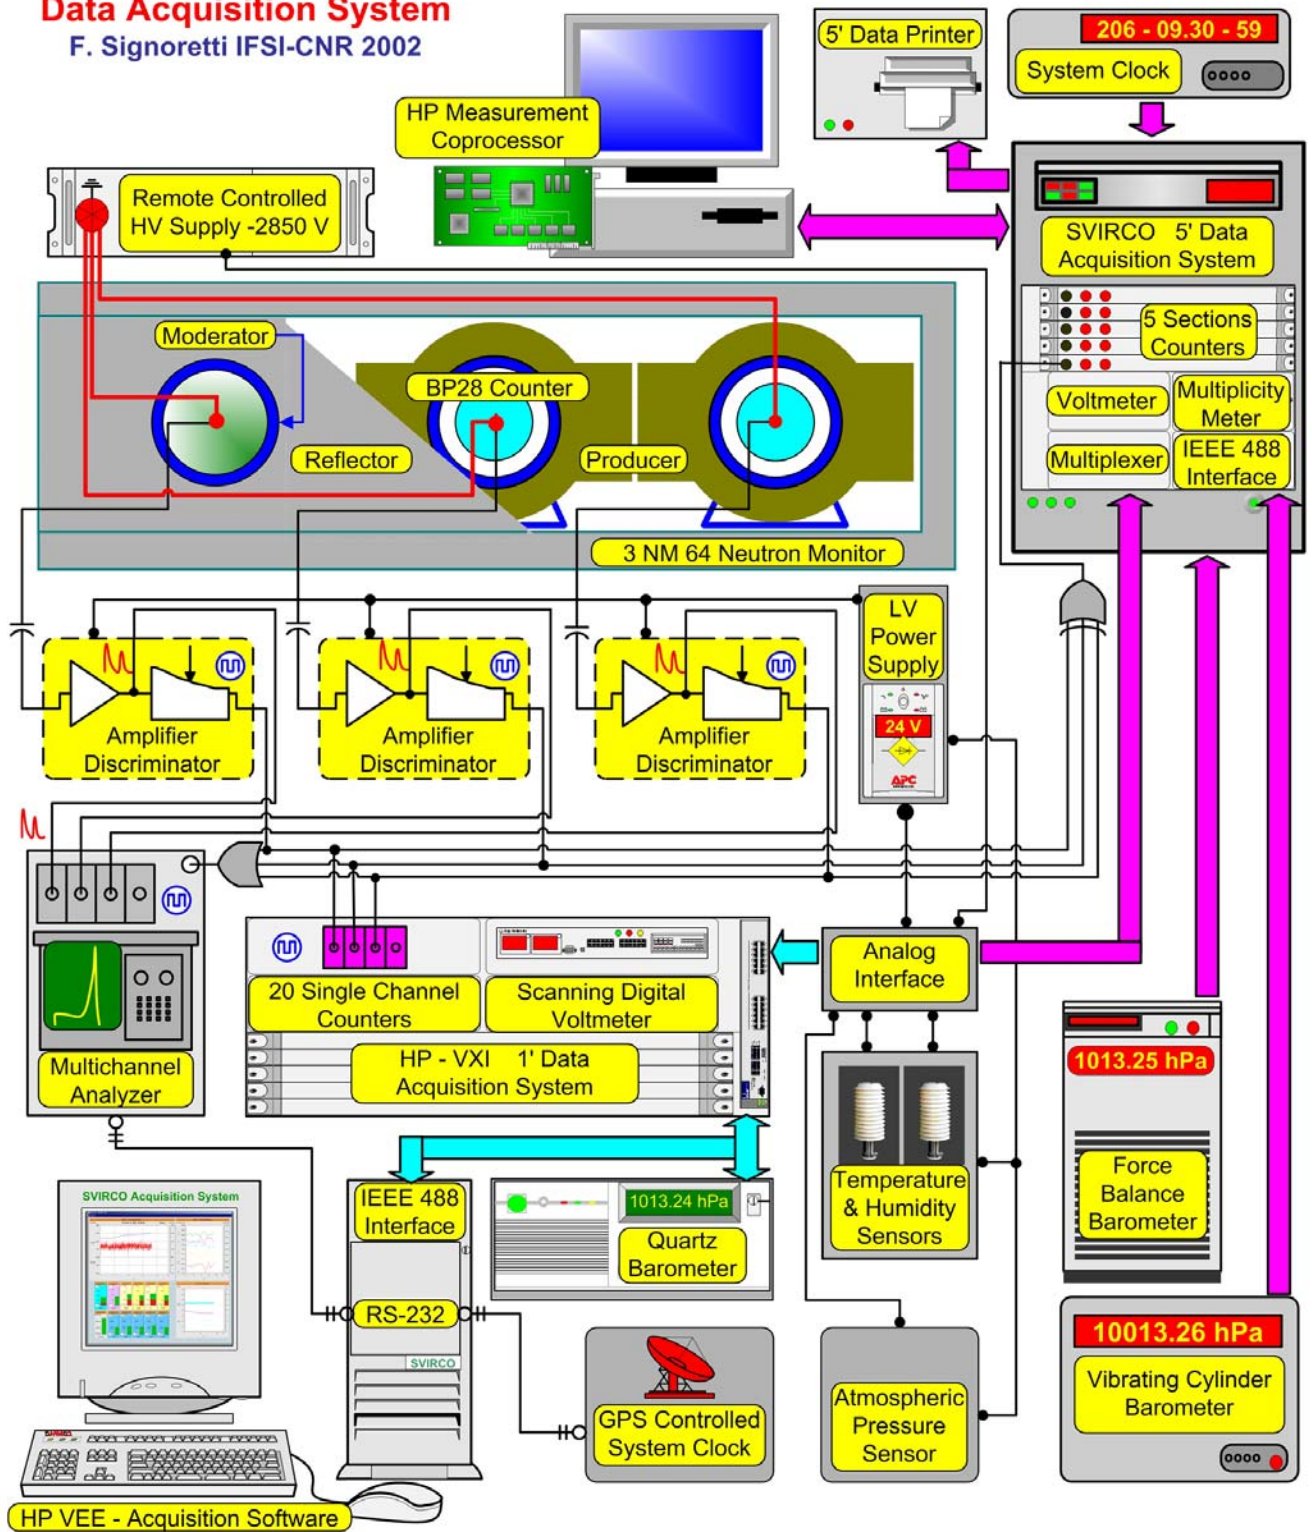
Data Acquisition System
F. Signoretti IFSI-CNR 2002

HP Measurement Coprocessor

5' Data Printer

206 - 09.30 - 59
System Clock

Remote Controlled HV Supply -2850 V

SVIRCO 5' Data Acquisition System

5 Sections Counters

Voltmeter

Multiplicity Meter

Multiplexer

IEEE 488 Interface

Moderator

BP28 Counter

Reflector

Producer

3 NM 64 Neutron Monitor

LV Power Supply

24 V

APC

Amplifier Discriminator

Amplifier Discriminator

Amplifier Discriminator

20 Single Channel Counters

Scanning Digital Voltmeter

HP - VXI 1' Data Acquisition System

Analog Interface

Multichannel Analyzer

1013.25 hPa

Force Balance Barometer

SVIRCO Acquisition System

IEEE 488 Interface

1013.24 hPa

Quartz Barometer

Temperature & Humidity Sensors

RS-232

SVIRCO

10013.26 hPa

Vibrating Cylinder Barometer

GPS Controlled System Clock

Atmospheric Pressure Sensor

HP VEE - Acquisition Software